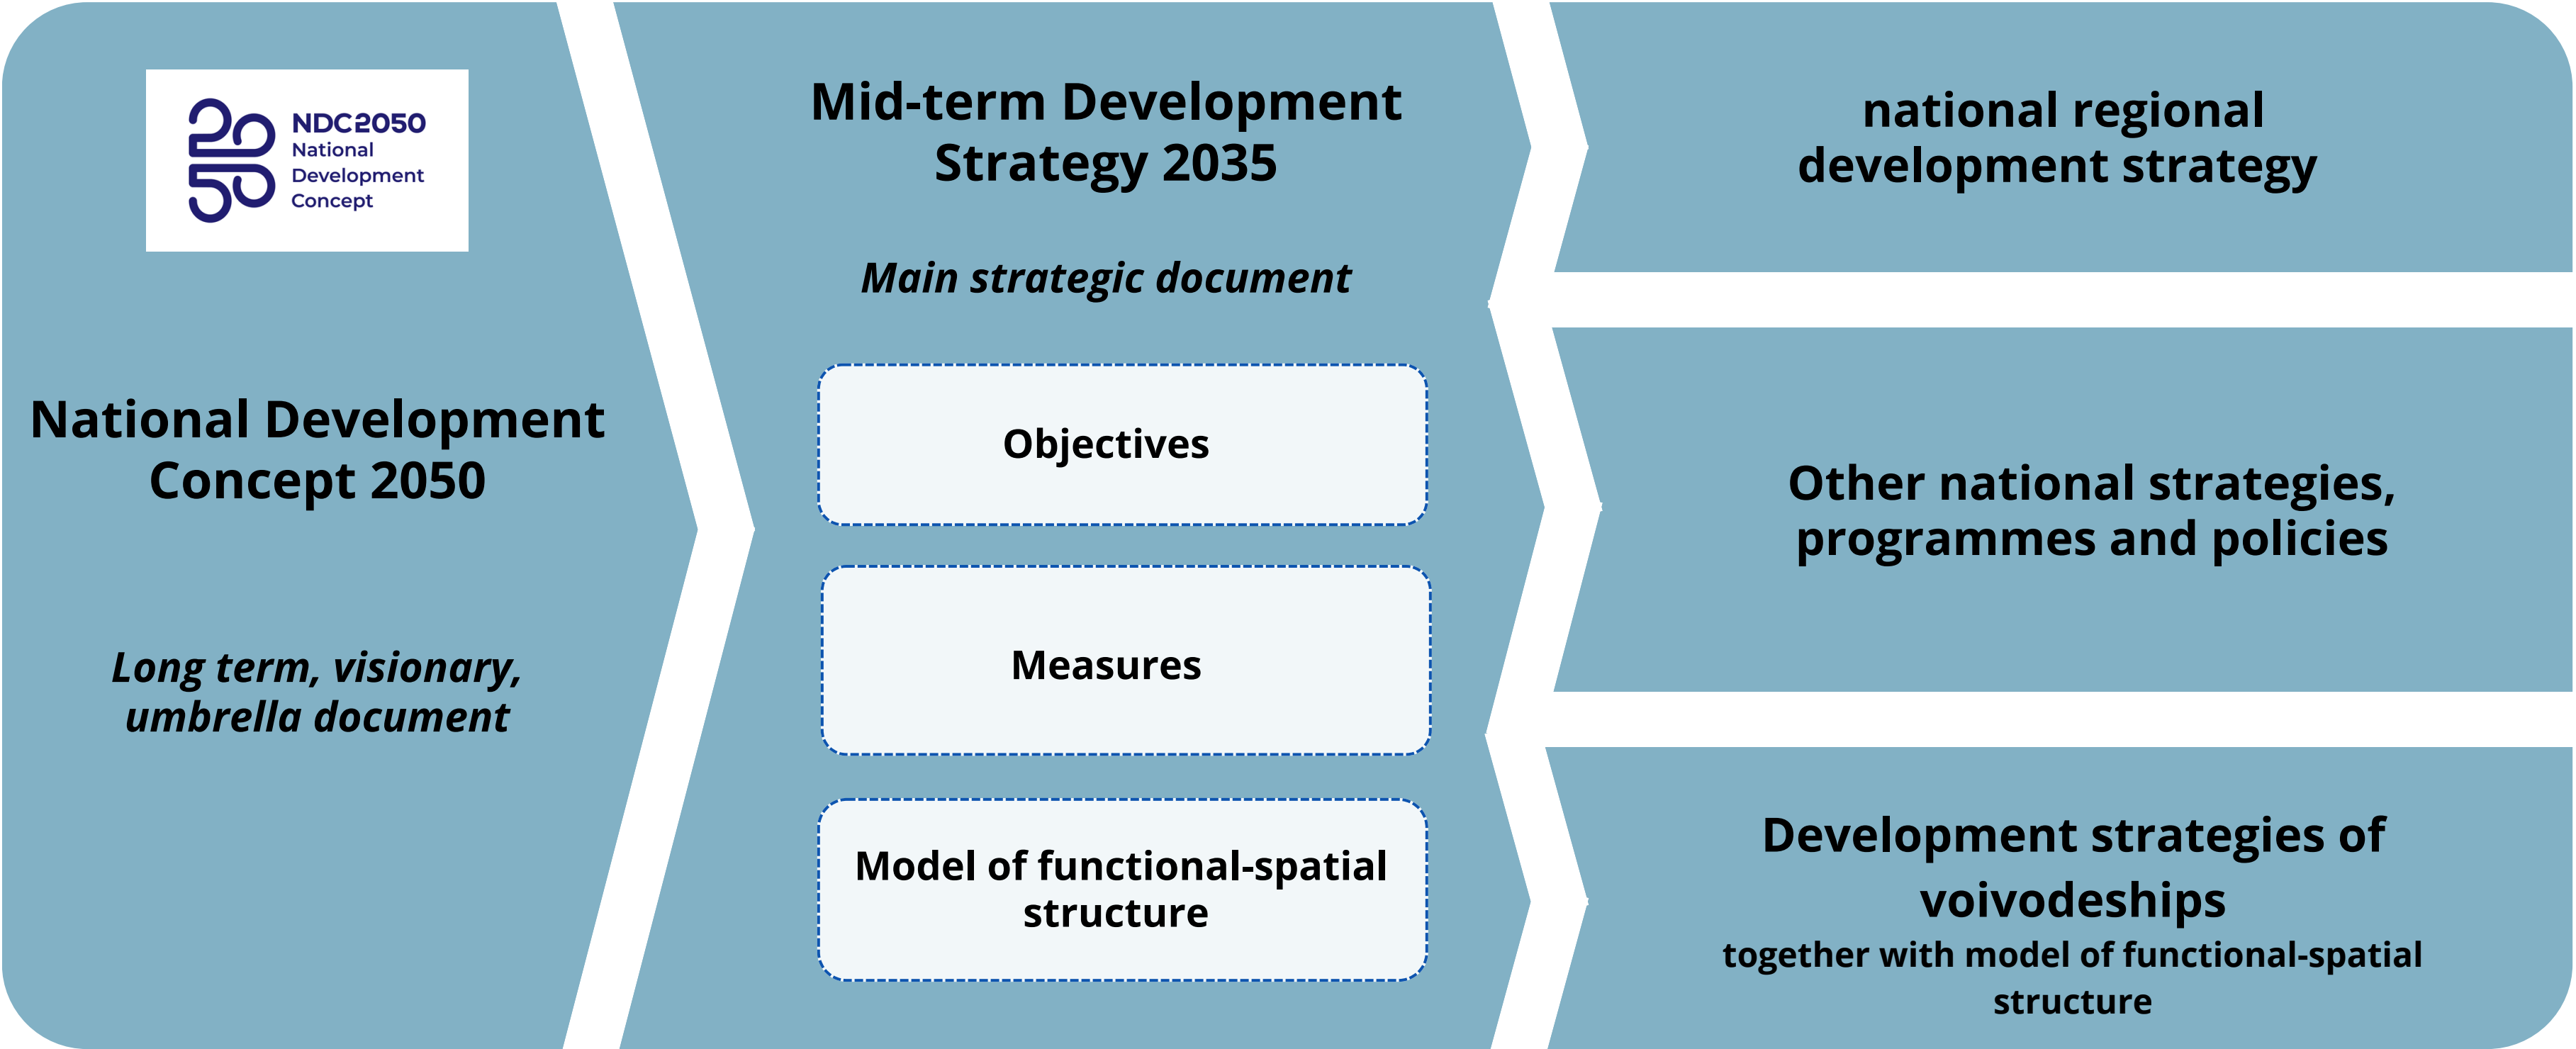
2050 NDC2050 National Development Concept

National Development Concept 2050

*Long term, visionary, umbrella document*

Mid-term Development Strategy 2035

*Main strategic document*

Objectives

Measures

Model of functional-spatial structure

national regional development strategy

Other national strategies, programmes and policies

Development strategies of voivodeships
together with model of functional-spatial structure